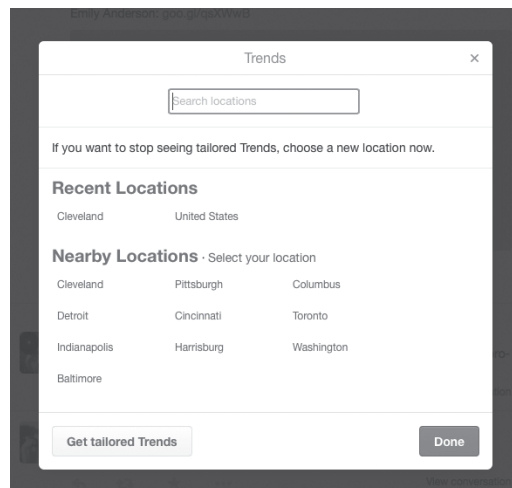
Emily Anderson: goo.gl/qsXWWB

Trends ×

Search locations

If you want to stop seeing tailored Trends, choose a new location now.

Recent Locations

Cleveland United States

Nearby Locations · Select your location

Cleveland Pittsburgh Columbus

Detroit Cincinnati Toronto

Indianapolis Harrisburg Washington

Baltimore

Get tailored Trends

Done

View conversation